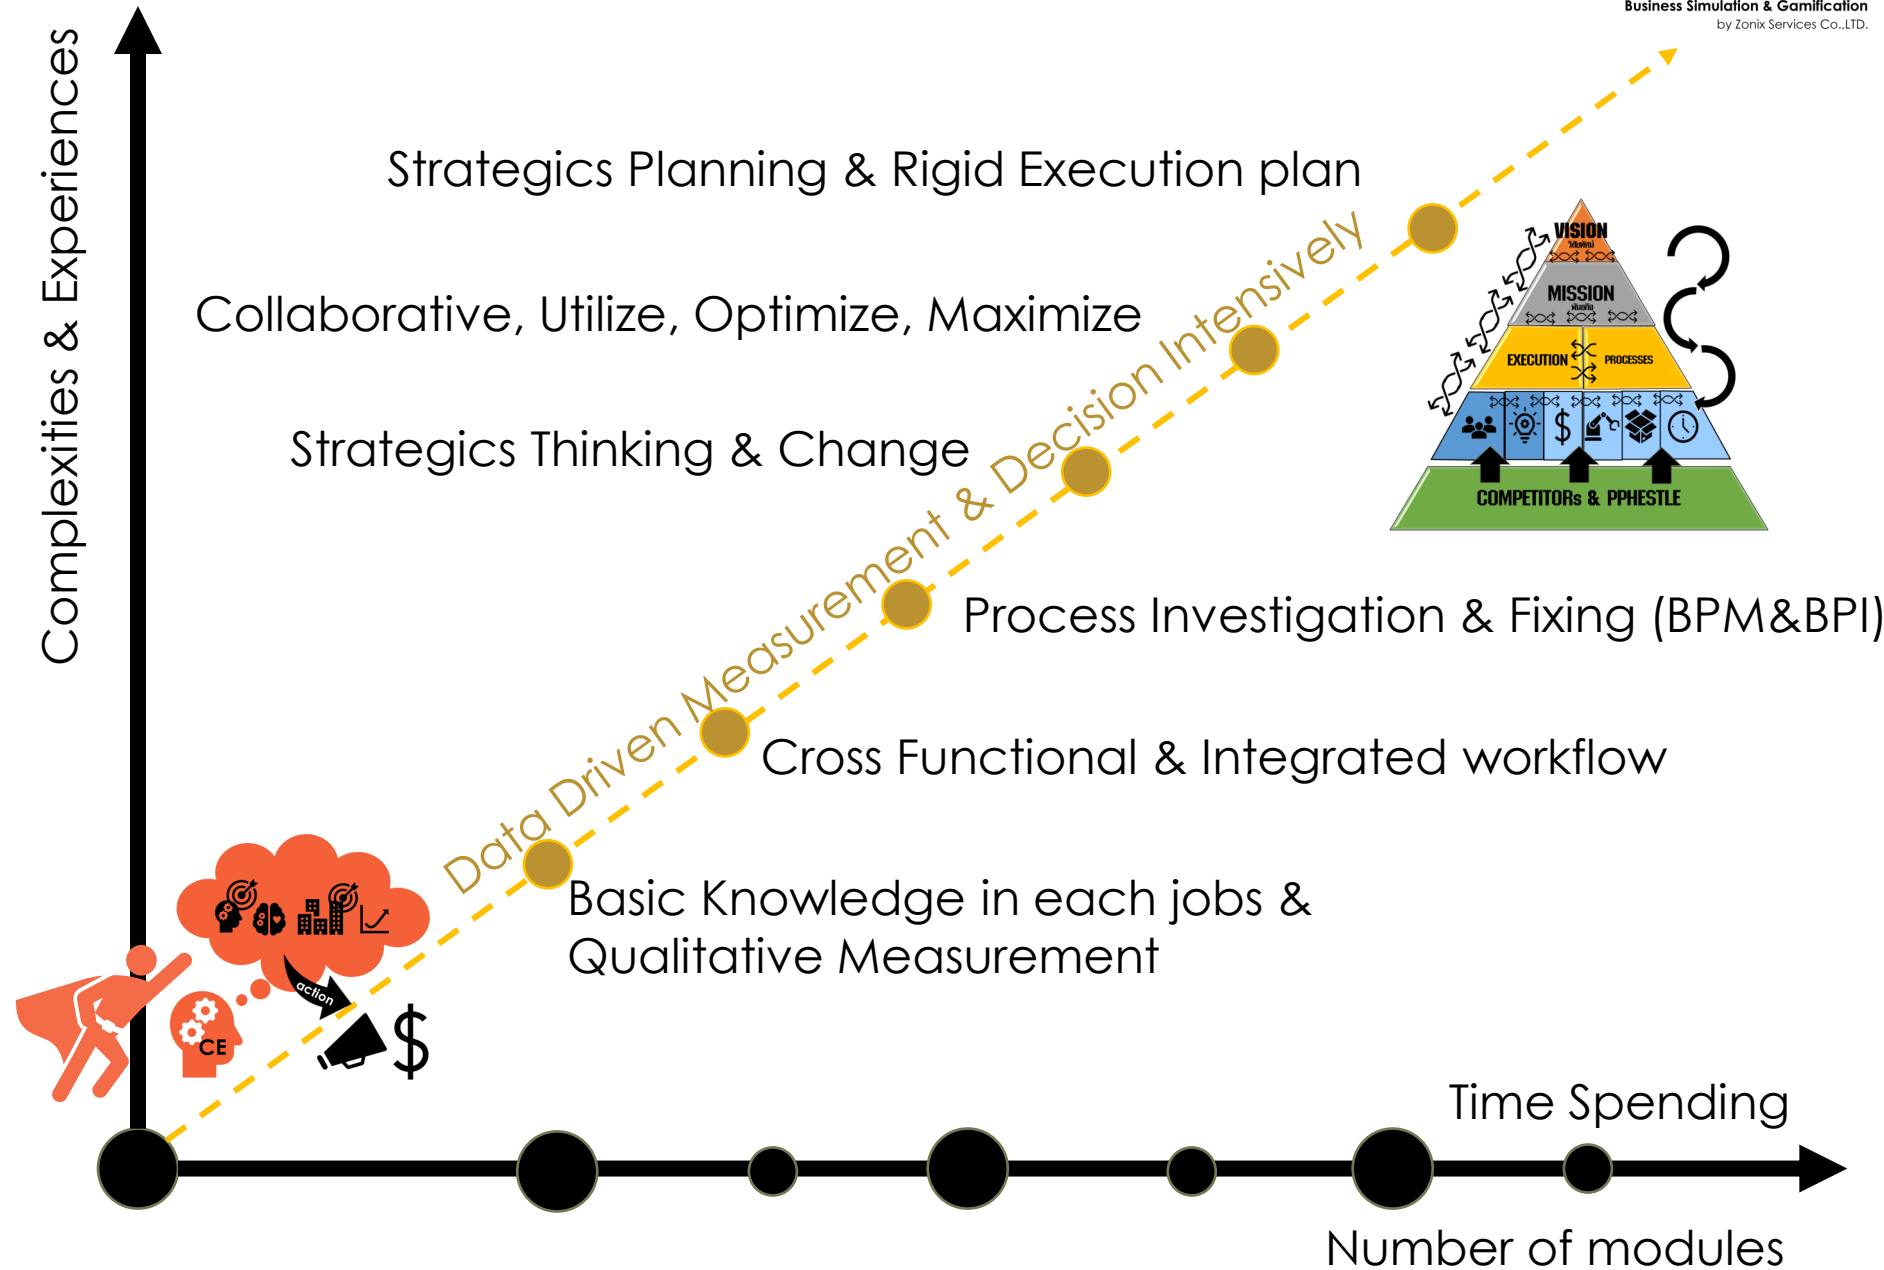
Business Simulation & Gamification
by Zonix Services Co.,LTD.

Complexities & Experiences

Strategics Planning & Rigid Execution plan

Collaborative, Utilize, Optimize, Maximize

Strategics Thinking & Change

Data Driven Measurement & Decision Intensively

VISION

MISSION

EXECUTION

PROCESSES

$

COMPETITORs & PPHESTLE

Process Investigation & Fixing (BPM&BPI)

Cross Functional & Integrated workflow

Basic Knowledge in each jobs & Qualitative Measurement

action

CE

$

Time Spending

Number of modules